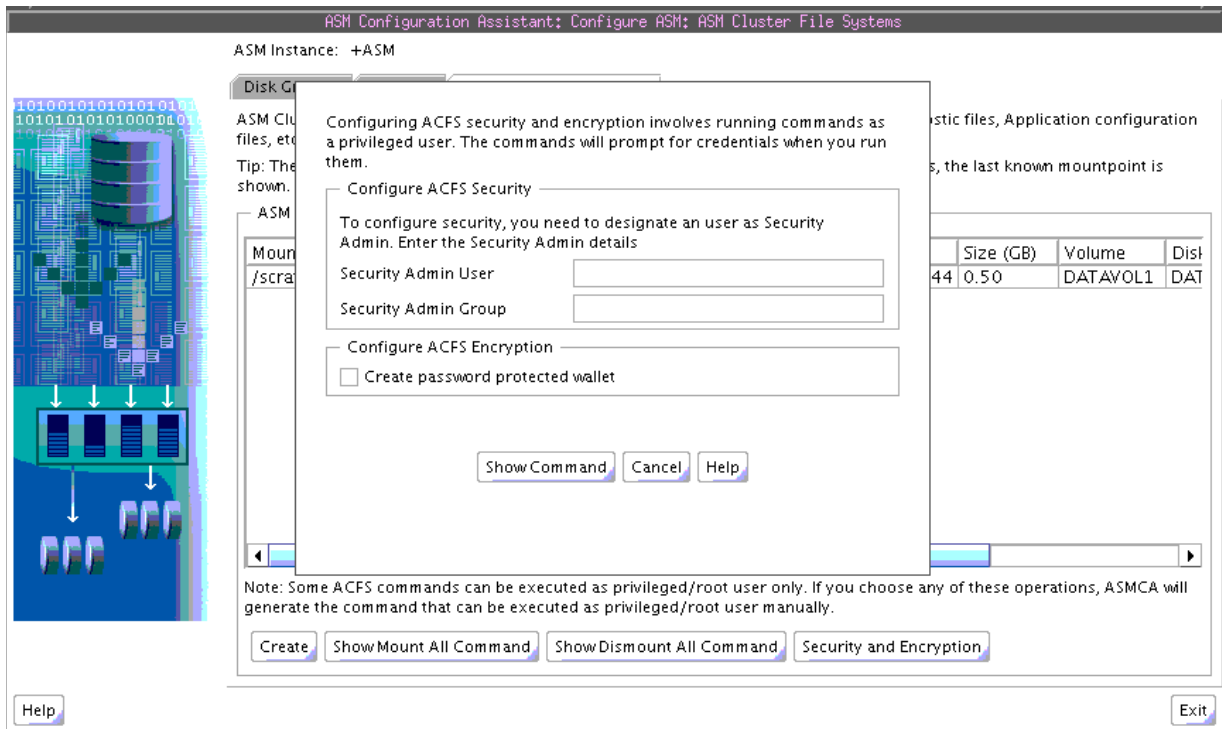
ASM Configuration Assistant: Configure ASM: ASM Cluster File Systems

ASM Instance: +ASM

Disk Gr

1010010101010101010
1010101010100011010

ASM Clu stic files, Application configuration files, etc

Tip: The s, the last known mountpoint is shown.

ASM

| Moun | | Size (GB) | Volume | Disl |
|---|---|---|---|---|
| /scrat | 44 | 0.50 | DATAVOL1 | DAT |

Configuring ACFS security and encryption involves running commands as a privileged user. The commands will prompt for credentials when you run them.

Configure ACFS Security

To configure security, you need to designate an user as Security Admin. Enter the Security Admin details

Security Admin User

Security Admin Group

Configure ACFS Encryption

Create password protected wallet

Show Command Cancel Help

Note: Some ACFS commands can be executed as privileged/root user only. If you choose any of these operations, ASMCA will generate the command that can be executed as privileged/root user manually.

Create Show Mount All Command Show Dismount All Command Security and Encryption

Help

Exit